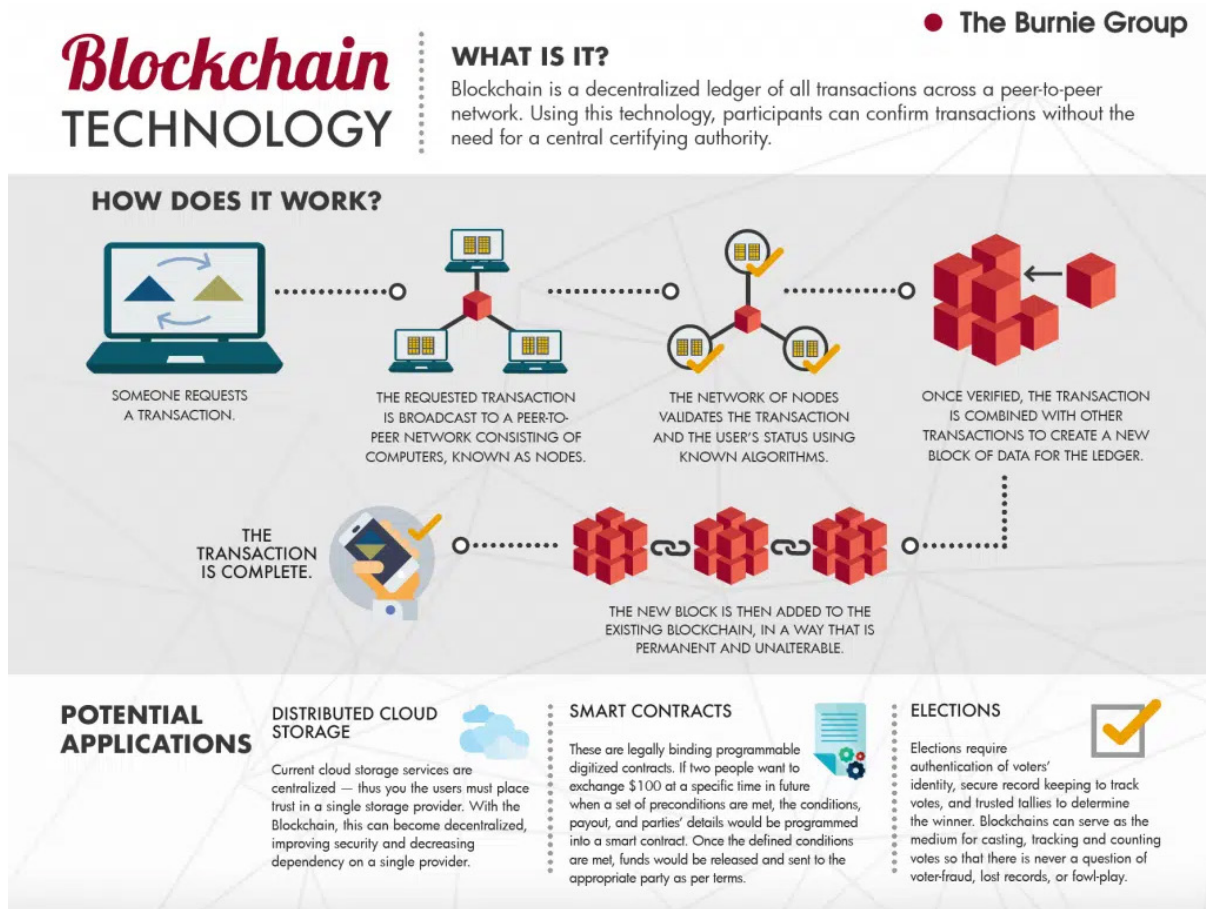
The Burnie Group

Blockchain TECHNOLOGY

WHAT IS IT?

Blockchain is a decentralized ledger of all transactions across a peer-to-peer network. Using this technology, participants can confirm transactions without the need for a central certifying authority.

HOW DOES IT WORK?

SOMEONE REQUESTS A TRANSACTION.

THE REQUESTED TRANSACTION IS BROADCAST TO A PEER-TO-PEER NETWORK CONSISTING OF COMPUTERS, KNOWN AS NODES.

THE NETWORK OF NODES VALIDATES THE TRANSACTION AND THE USER'S STATUS USING KNOWN ALGORITHMS.

ONCE VERIFIED, THE TRANSACTION IS COMBINED WITH OTHER TRANSACTIONS TO CREATE A NEW BLOCK OF DATA FOR THE LEDGER.

THE TRANSACTION IS COMPLETE.

THE NEW BLOCK IS THEN ADDED TO THE EXISTING BLOCKCHAIN, IN A WAY THAT IS PERMANENT AND UNALTERABLE.

POTENTIAL APPLICATIONS

DISTRIBUTED CLOUD STORAGE

Current cloud storage services are centralized — thus you the users must place trust in a single storage provider. With the Blockchain, this can become decentralized, improving security and decreasing dependency on a single provider.

SMART CONTRACTS

These are legally binding programmable digitized contracts. If two people want to exchange $100 at a specific time in future when a set of preconditions are met, the conditions, payout, and parties' details would be programmed into a smart contract. Once the defined conditions are met, funds would be released and sent to the appropriate party as per terms.

ELECTIONS

Elections require authentication of voters' identity, secure record keeping to track votes, and trusted tallies to determine the winner. Blockchains can serve as the medium for casting, tracking and counting votes so that there is never a question of voter-fraud, lost records, or fowl-play.